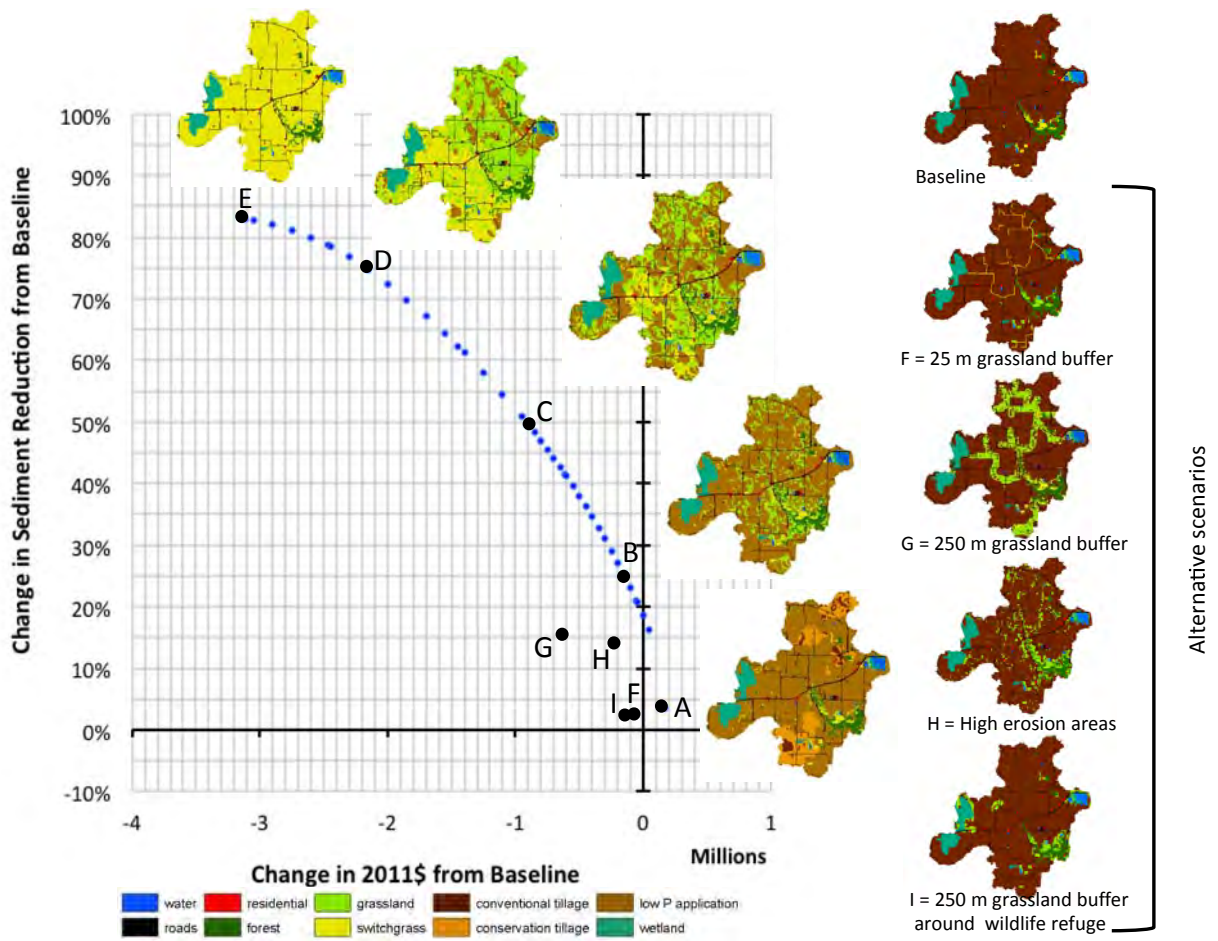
100%
90%
80%
70%
60%
50%
40%
30%
20%
10%
0%
-10%

Change in Sediment Reduction from Baseline

E
D
C
B
G
H
I
F
A

-4
-3
-2
-1
0
1
Millions

Change in 2011$ from Baseline

water
residential
grassland
conventional tillage
low P application
roads
forest
switchgrass
conservation tillage
wetland

Baseline

F = 25 m grassland buffer

G = 250 m grassland buffer

H = High erosion areas

I = 250 m grassland buffer around wildlife refuge

Alternative scenarios